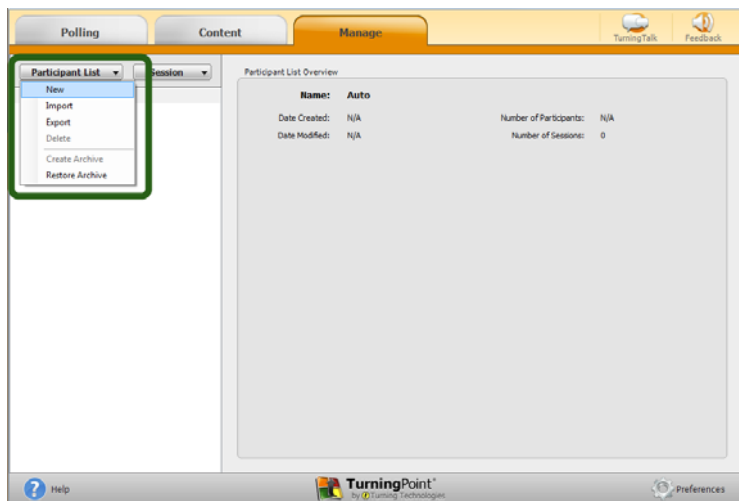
Polling
Content
Manage
TurningTalk
Feedback

Participant List
Session
New
Import
Export
Delete
Create Archive
Restore Archive

Participant List Overview
Name: Auto
Date Created: N/A
Date Modified: N/A
Number of Participants: N/A
Number of Sessions: 0

Help
TurningPoint®
by Turning Technologies
Preferences